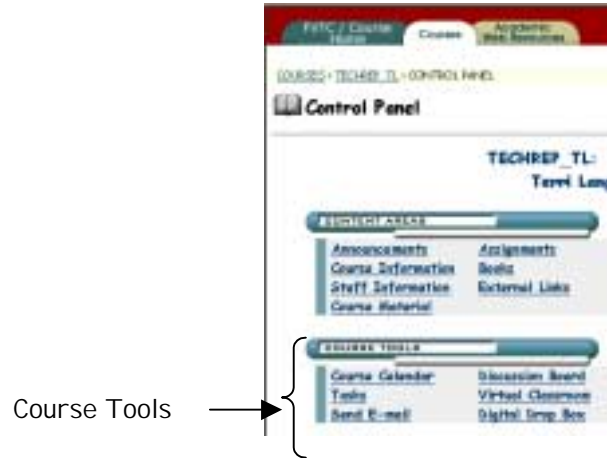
FHTC / Course Home | Courses | Academic Web Resources

COURSES > TECHREP_TL > CONTROL PANEL

Control Panel

TECHREP_TL:
Terri Lang

CONTENT AREAS

Announcements | Assignments
Course Information | Books
Staff Information | External Links
Course Material

COURSE TOOLS

Course Calendar | Discussion Board
Tasks | Virtual Classroom
Send E-mail | Digital Drop Box

Course Tools